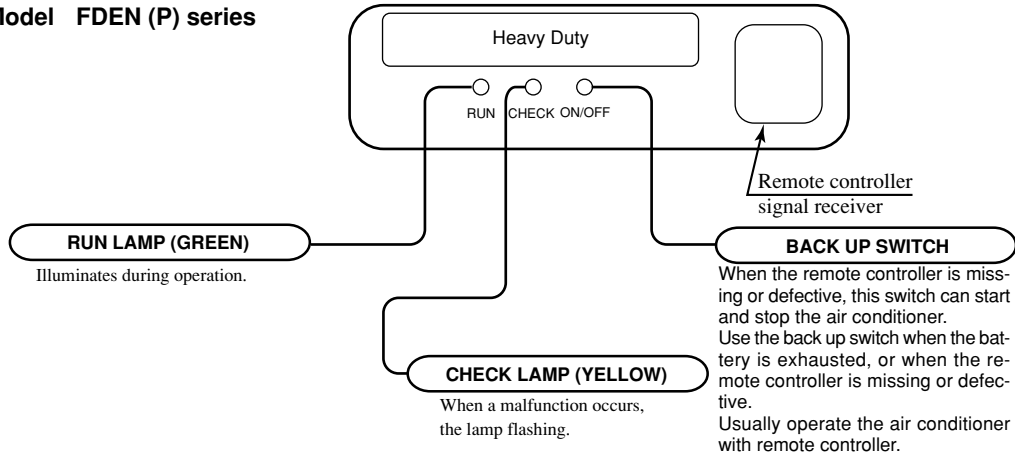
odel FDEN (P) series

Heavy Duty

RUN CHECK ON/OFF

Remote controller signal receiver

RUN LAMP (GREEN)

Illuminates during operation.

BACK UP SWITCH

When the remote controller is missing or defective, this switch can start and stop the air conditioner.
Use the back up switch when the battery is exhausted, or when the remote controller is missing or defective.
Usually operate the air conditioner with remote controller.

CHECK LAMP (YELLOW)

When a malfunction occurs, the lamp flashing.